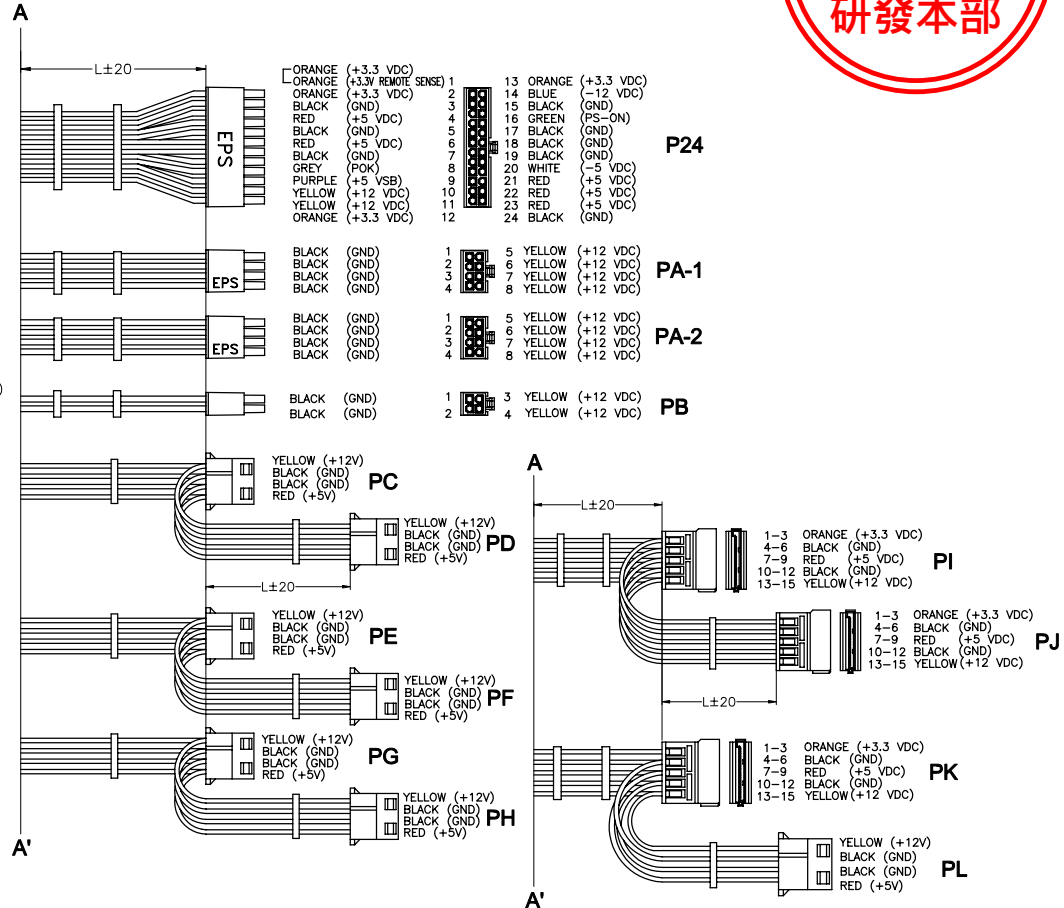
研發本部

A

L±20

EPS

ORANGE (+3.3 VDC)
ORANGE (+3.3V REMOTE SENSE) 1
ORANGE (+3.3 VDC) 2
BLACK (GND) 3
RED (+5 VDC) 4
BLACK (GND) 5
RED (+5 VDC) 6
BLACK (GND) 7
GREY (POK) 8
PURPLE (+5 VSB) 9
YELLOW (+12 VDC) 10
YELLOW (+12 VDC) 11
ORANGE (+3.3 VDC) 12

13 ORANGE (+3.3 VDC)
14 BLUE (-12 VDC)
15 BLACK (GND)
16 GREEN (PS-ON)
17 BLACK (GND)
18 BLACK (GND)
19 BLACK (GND)
20 WHITE (-5 VDC)
21 RED (+5 VDC)
22 RED (+5 VDC)
23 RED (+5 VDC)
24 BLACK (GND)

P24

EPS

BLACK (GND) 1
BLACK (GND) 2
BLACK (GND) 3
BLACK (GND) 4
5 YELLOW (+12 VDC)
6 YELLOW (+12 VDC)
7 YELLOW (+12 VDC)
8 YELLOW (+12 VDC)

PA-1

EPS

BLACK (GND) 1
BLACK (GND) 2
BLACK (GND) 3
BLACK (GND) 4
5 YELLOW (+12 VDC)
6 YELLOW (+12 VDC)
7 YELLOW (+12 VDC)
8 YELLOW (+12 VDC)

PA-2

BLACK (GND) 1
BLACK (GND) 2
3 YELLOW (+12 VDC)
4 YELLOW (+12 VDC)

PB

YELLOW (+12V)
BLACK (GND)
BLACK (GND)
RED (+5V)
PC

YELLOW (+12V)
BLACK (GND)
BLACK (GND)
RED (+5V)
PD

L±20

YELLOW (+12V)
BLACK (GND)
BLACK (GND)
RED (+5V)
PE

YELLOW (+12V)
BLACK (GND)
BLACK (GND)
RED (+5V)
PF

YELLOW (+12V)
BLACK (GND)
BLACK (GND)
RED (+5V)
PG

YELLOW (+12V)
BLACK (GND)
BLACK (GND)
RED (+5V)
PH

A'

A

L±20

1-3 ORANGE (+3.3 VDC)
4-6 BLACK (GND)
7-9 RED (+5 VDC)
10-12 BLACK (GND)
13-15 YELLOW (+12 VDC)
PI

1-3 ORANGE (+3.3 VDC)
4-6 BLACK (GND)
7-9 RED (+5 VDC)
10-12 BLACK (GND)
13-15 YELLOW (+12 VDC)
PJ

L±20

1-3 ORANGE (+3.3 VDC)
4-6 BLACK (GND)
7-9 RED (+5 VDC)
10-12 BLACK (GND)
13-15 YELLOW (+12 VDC)
PK

YELLOW (+12V)
BLACK (GND)
BLACK (GND)
RED (+5V)
PL

A'